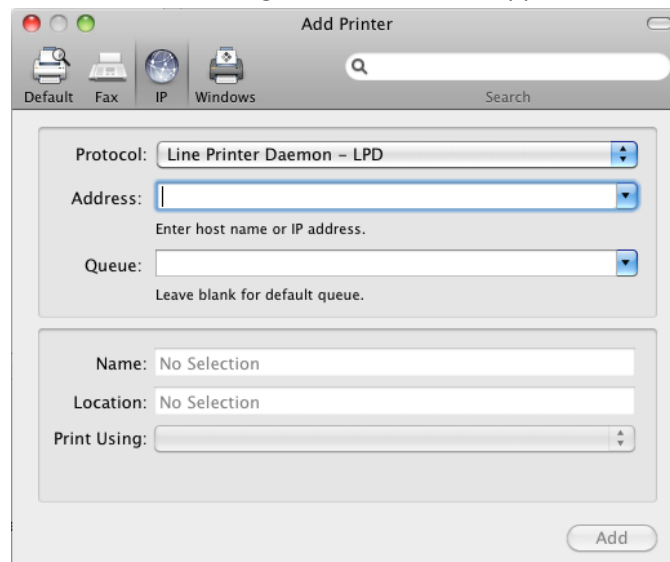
Add Printer

Default Fax IP Windows

Search

Protocol: Line Printer Daemon - LPD

Address:

Enter host name or IP address.

Queue:

Leave blank for default queue.

Name: No Selection

Location: No Selection

Print Using:

Add